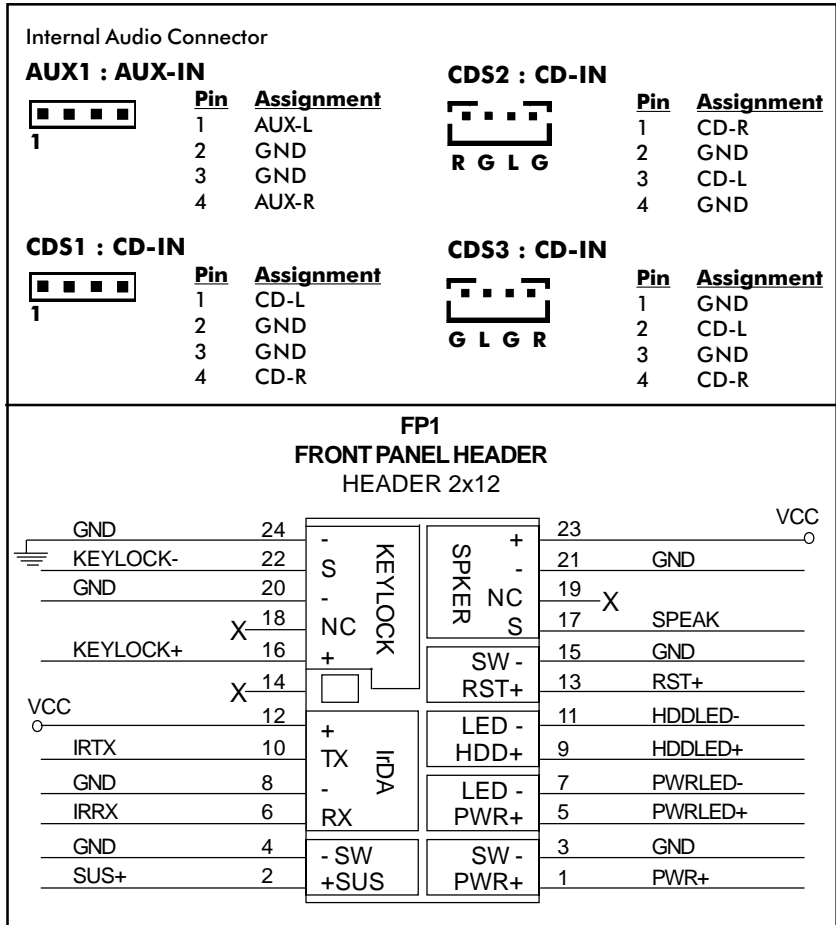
Internal Audio Connector

AUX1 : AUX-IN

1

| Pin | Assignment |
|---|---|
| 1 | AUX-L |
| 2 | GND |
| 3 | GND |
| 4 | AUX-R |

CDS2 : CD-IN

R G L G

| Pin | Assignment |
|---|---|
| 1 | CD-R |
| 2 | GND |
| 3 | CD-L |
| 4 | GND |

CDS1 : CD-IN

1

| Pin | Assignment |
|---|---|
| 1 | CD-L |
| 2 | GND |
| 3 | GND |
| 4 | CD-R |

CDS3 : CD-IN

G L G R

| Pin | Assignment |
|---|---|
| 1 | GND |
| 2 | CD-L |
| 3 | GND |
| 4 | CD-R |

FP1
FRONT PANEL HEADER
HEADER 2x12

VCC

GND 24 - 23 +
KEYLOCK- 22 S KEYLOCK SPKER - 21 GND
GND 20 - NC 19 X
X 18 NC S 17 SPEAK
KEYLOCK+ 16 + SW - 15 GND
X 14 RST+ 13 RST+
VCC 12 + LED - 11 HDDLED-
IRTX 10 TX IrDA HDD+ 9 HDDLED+
GND 8 - LED - 7 PWRLED-
IRRX 6 RX PWR+ 5 PWRLED+
GND 4 - SW SW - 3 GND
SUS+ 2 +SUS PWR+ 1 PWR+